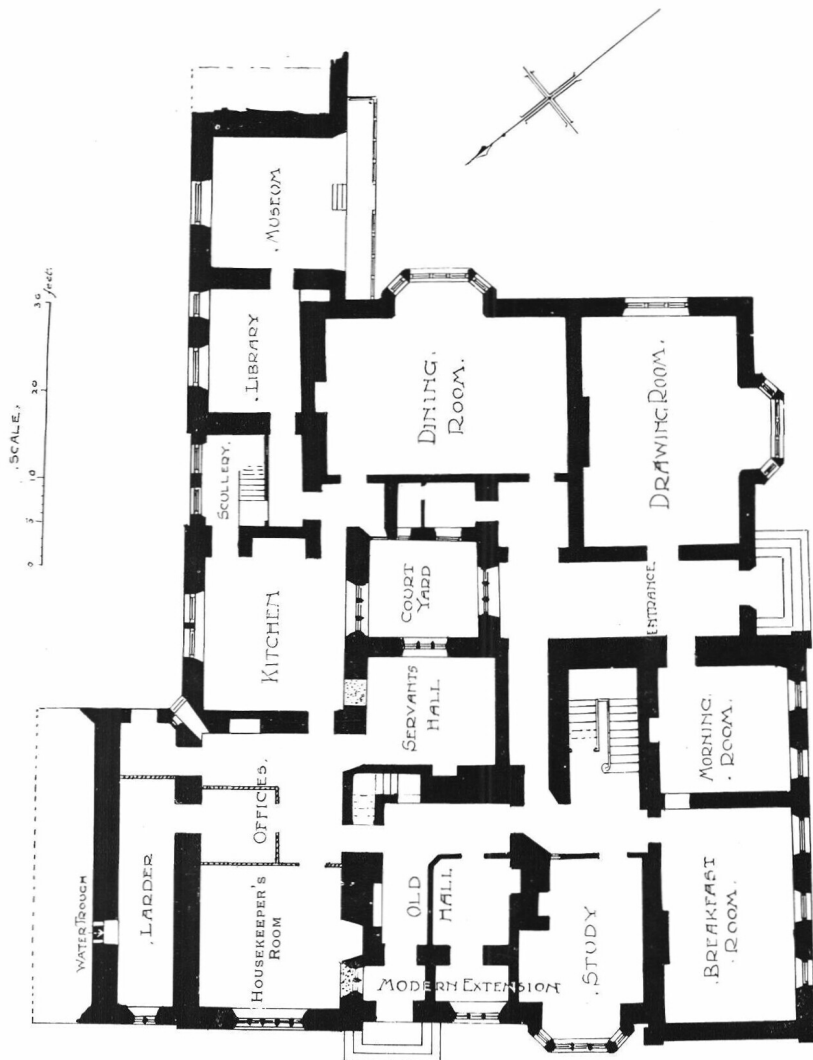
SCALE,
0 5 10 20 30 feet.

MUSEUM
LIBRARY
DINING ROOM
DRAWING ROOM
SCULLERY
KITCHEN
COURT YARD
ENTRANCE
SERVANTS HALL
MORNING ROOM
OFFICES
WATER TROUGH
LARDER
HOUSEKEEPER'S ROOM
OLD HALL
STUDY
BREAKFAST ROOM
MODERN EXTENSION